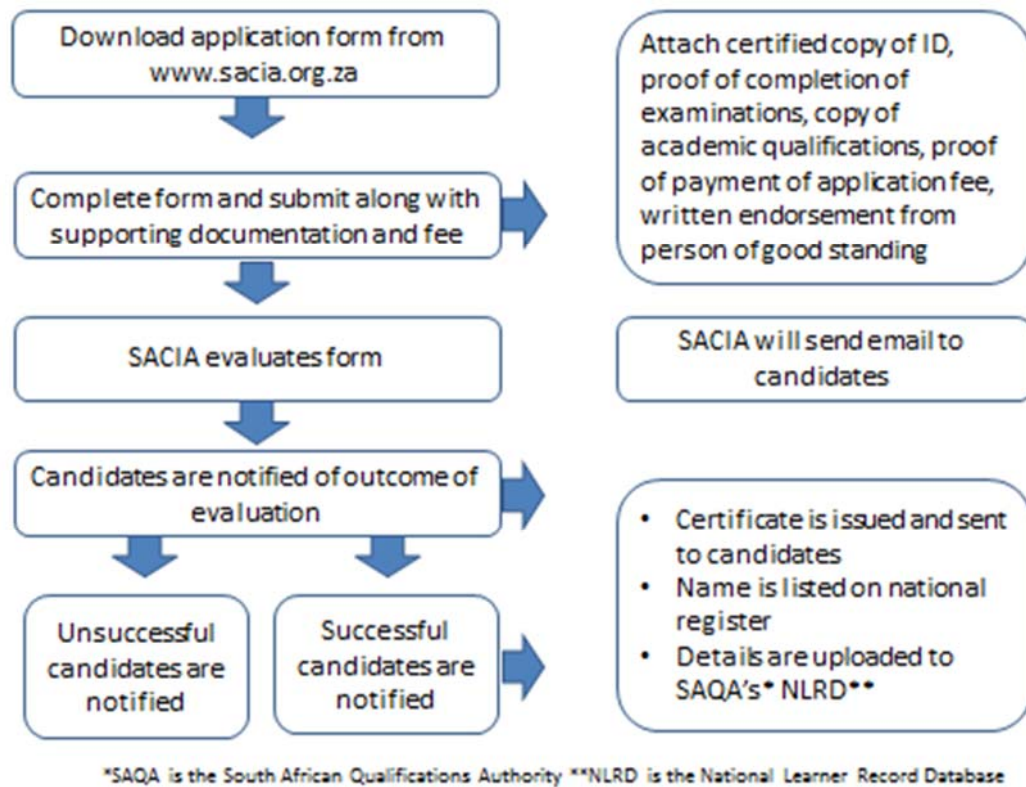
Download application form from www.sacia.org.za

Complete form and submit along with supporting documentation and fee

Attach certified copy of ID, proof of completion of examinations, copy of academic qualifications, proof of payment of application fee, written endorsement from person of good standing

SACIA evaluates form

SACIA will send email to candidates

Candidates are notified of outcome of evaluation

Unsuccessful candidates are notified

Successful candidates are notified

- Certificate is issued and sent to candidates
- Name is listed on national register
- Details are uploaded to SAQA's* NLRD**

*SAQA is the South African Qualifications Authority **NLRD is the National Learner Record Database